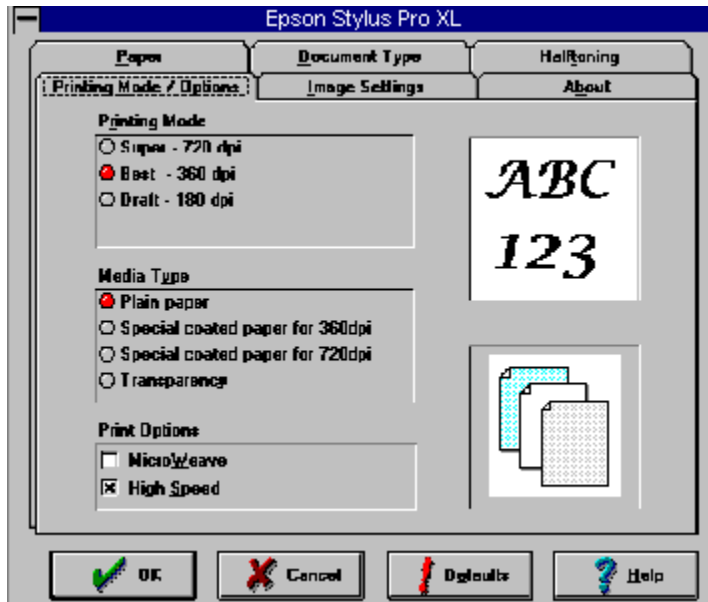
Epson Stylus Pro XL

Paper
Document Type
Halftoning
Printing Mode / Options
Image Settings
About

Printing Mode
Super - 720 dpi
Best - 360 dpi
Draft - 180 dpi

ABC
123

Media Type
Plain paper
Special coated paper for 360dpi
Special coated paper for 720dpi
Transparency

Print Options
MicroWeave
High Speed

OK
Cancel
Defaults
Help